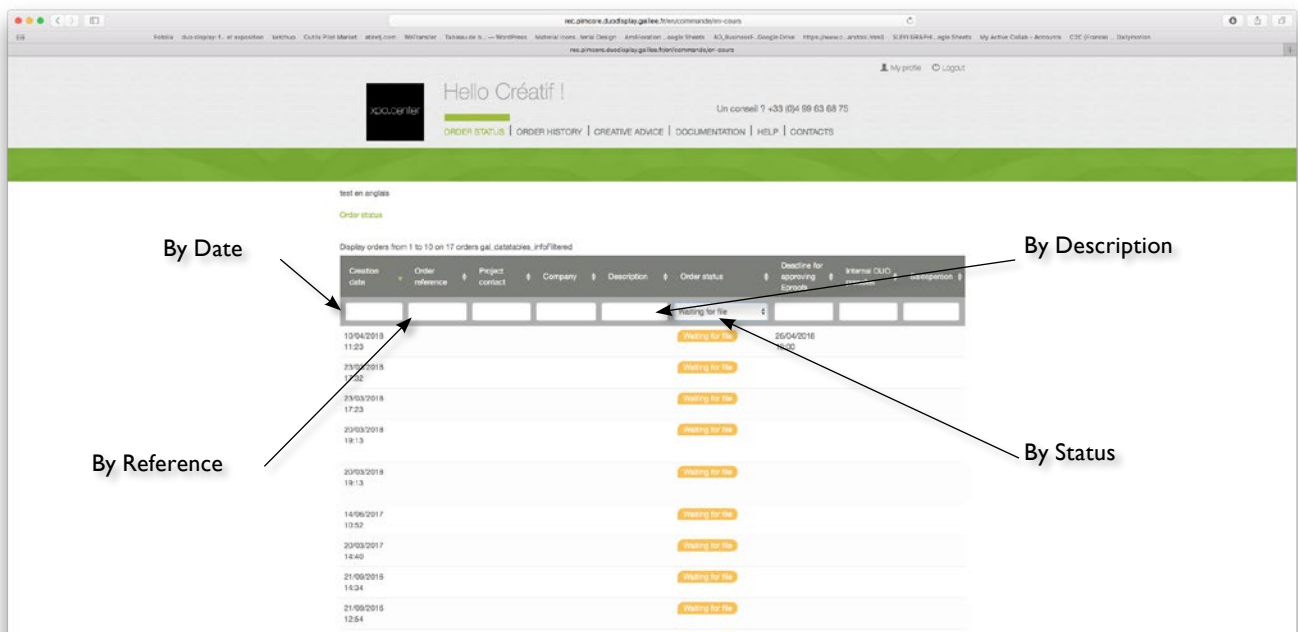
rec.pimcore.duodisplay.galilee.fr/en/commande/en-cours

My profile Logout

xpo.center

Hello Créatif !

Un conseil ? +33 (0)4 99 63 68 75

ORDER STATUS | ORDER HISTORY | CREATIVE ADVICE | DOCUMENTATION | HELP | CONTACTS

test en anglais

Order status

Display orders from 1 to 10 on 17 orders gal_datatables_infoFiltered

By Date

By Description

By Reference

By Status

| Creation date | Order reference | Project contact | Company | Description | Order status | Deadline for approving Eproofs | Internal DUO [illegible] | Sales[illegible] |
|---|---|---|---|---|---|---|---|---|
| | | | | | Waiting for file | | | |
| 13/04/2018 11:23 | | | | | Waiting for file | 26/04/2018 10:00 | | |
| 23/03/2018 17:32 | | | | | Waiting for file | | | |
| 23/03/2018 17:23 | | | | | Waiting for file | | | |
| 20/03/2018 19:13 | | | | | Waiting for file | | | |
| 20/03/2018 19:13 | | | | | Waiting for file | | | |
| 14/06/2017 10:52 | | | | | Waiting for file | | | |
| 20/03/2017 14:40 | | | | | Waiting for file | | | |
| 21/09/2016 14:34 | | | | | Waiting for file | | | |
| 21/09/2016 12:54 | | | | | Waiting for file | | | |